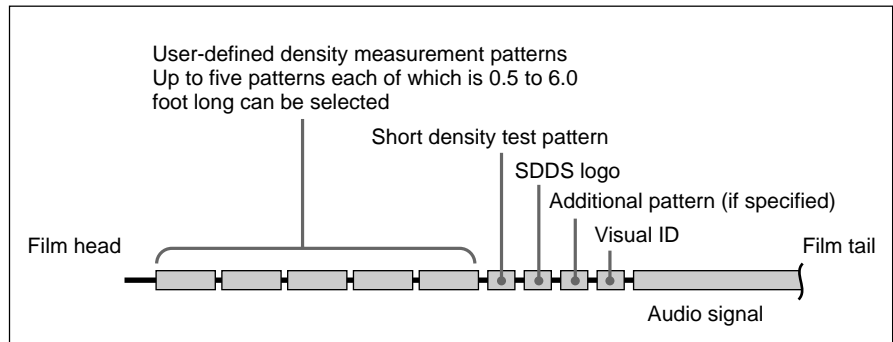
User-defined density measurement patterns
Up to five patterns each of which is 0.5 to 6.0 foot long can be selected

Short density test pattern

SDDS logo

Additional pattern (if specified)

Visual ID

Film head

Film tail

Audio signal